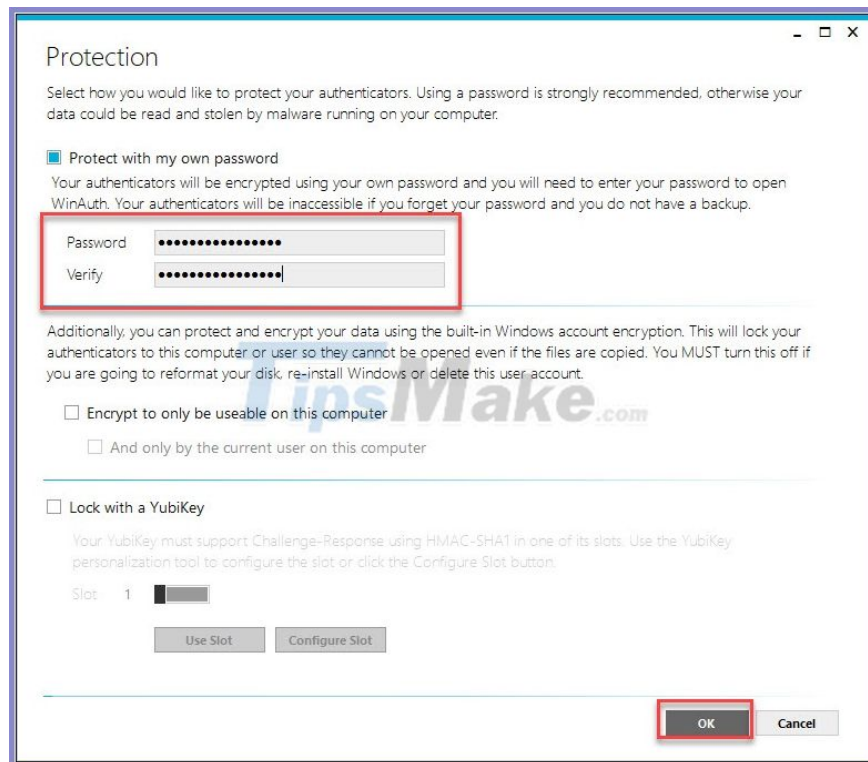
_ □ ×

Protection

Select how you would like to protect your authenticators. Using a password is strongly recommended, otherwise your data could be read and stolen by malware running on your computer.

Protect with my own password

Your authenticators will be encrypted using your own password and you will need to enter your password to open WinAuth. Your authenticators will be inaccessible if you forget your password and you do not have a backup.

Password ••••••••••••••••

Verify ••••••••••••••••

Additionally, you can protect and encrypt your data using the built-in Windows account encryption. This will lock your authenticators to this computer or user so they cannot be opened even if the files are copied. You MUST turn this off if you are going to reformat your disk, re-install Windows or delete this user account.

TipsMake.com

Encrypt to only be useable on this computer

And only by the current user on this computer

Lock with a YubiKey

Your YubiKey must support Challenge-Response using HMAC-SHA1 in one of its slots. Use the YubiKey personalization tool to configure the slot or click the Configure Slot button.

Slot 1

Use Slot

Configure Slot

OK

Cancel